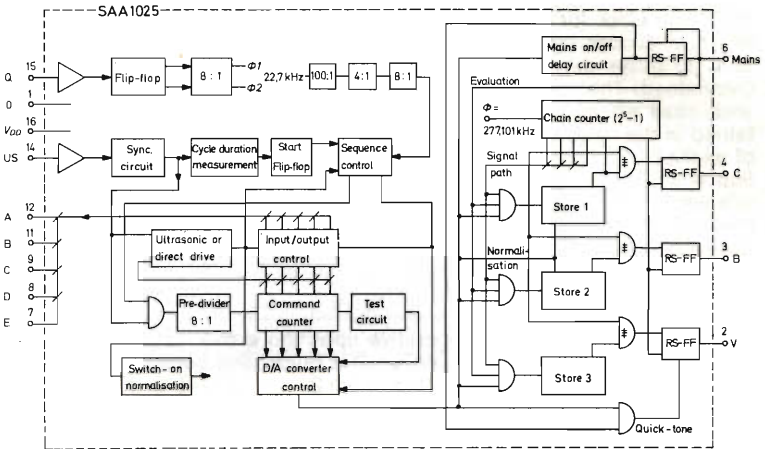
SAA1025

Q 15
0 1
$V_{DD}$ 16
US 14
A 12
B 11
C 9
D 8
E 7

Flip-flop
8 : 1
Φ1
Φ2
22,7 kHz
100:1
4:1
8:1

Sync. circuit
Cycle duration measurement
Start Flip-flop
Sequence control

Ultrasonic or direct drive
Input/output control

Pre-divider 8 : 1
Command counter
Test circuit

Switch-on normalisation
D/A converter control

Mains on/off delay circuit
RS-FF
6 Mains

Evaluation
Φ = 277,101 kHz
Chain counter ($2^5-1$)

Signal path
Store 1
RS-FF
4 C

Normalisation
Store 2
RS-FF
3 B

Store 3
RS-FF
2 V

Quick-tone